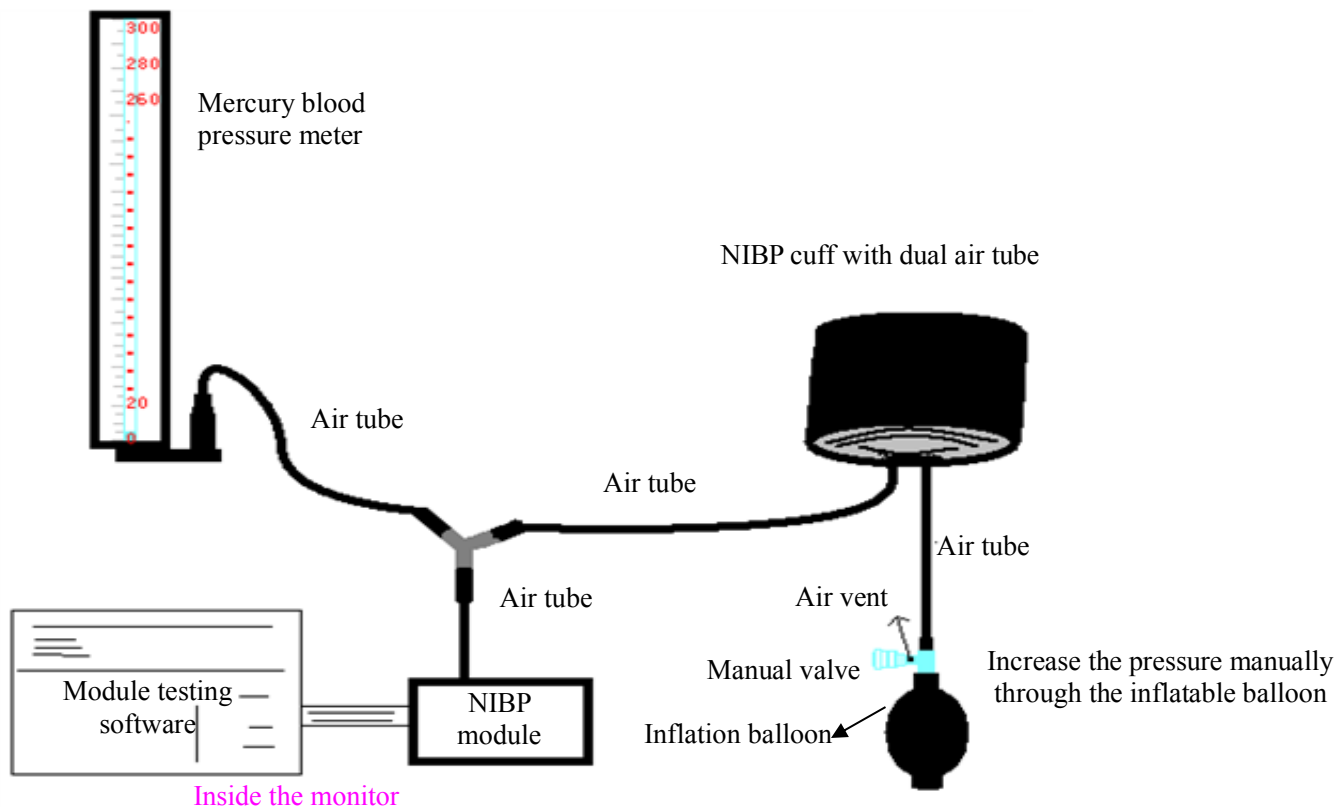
300
280
260
20
0

Mercury blood pressure meter

NIBP cuff with dual air tube

Air tube

Air tube

Air tube

Air tube

Air vent

Manual valve

Increase the pressure manually through the inflatable balloon

Inflation balloon

Module testing software

NIBP module

Inside the monitor